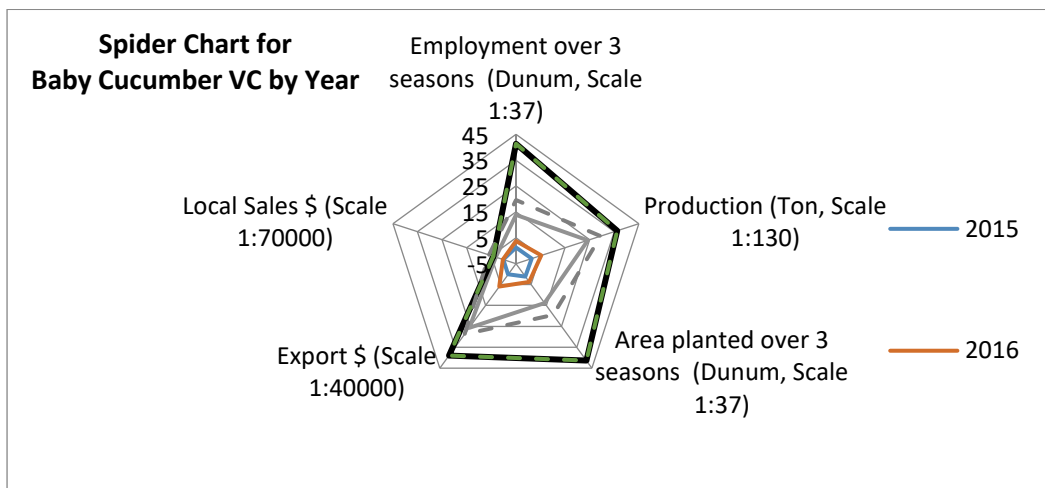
Spider Chart for Baby Cucumber VC by Year

Employment over 3 seasons (Dunum, Scale 1:37)

45
35
25
15
5
-5

Production (Ton, Scale 1:130)

Area planted over 3 seasons (Dunum, Scale 1:37)

Export $ (Scale 1:40000)

Local Sales $ (Scale 1:70000)

2015

2016